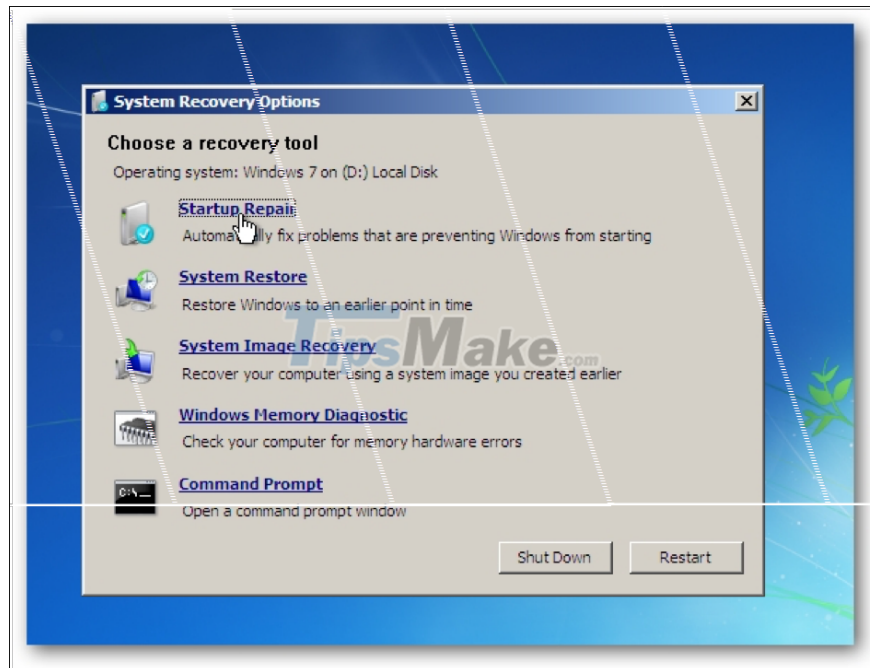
System Recovery Options

Choose a recovery tool

Operating system: Windows 7 on (D:) Local Disk

Startup Repair
Automa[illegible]lly fix problems that are preventing Windows from starting

System Restore
Restore Windows to an earlier point in time

System Image Recovery
Recover your computer using a system image you created earlier

Windows Memory Diagnostic
Check your computer for memory hardware errors

Command Prompt
Open a command prompt window

Shut Down
Restart

TipsMake.com